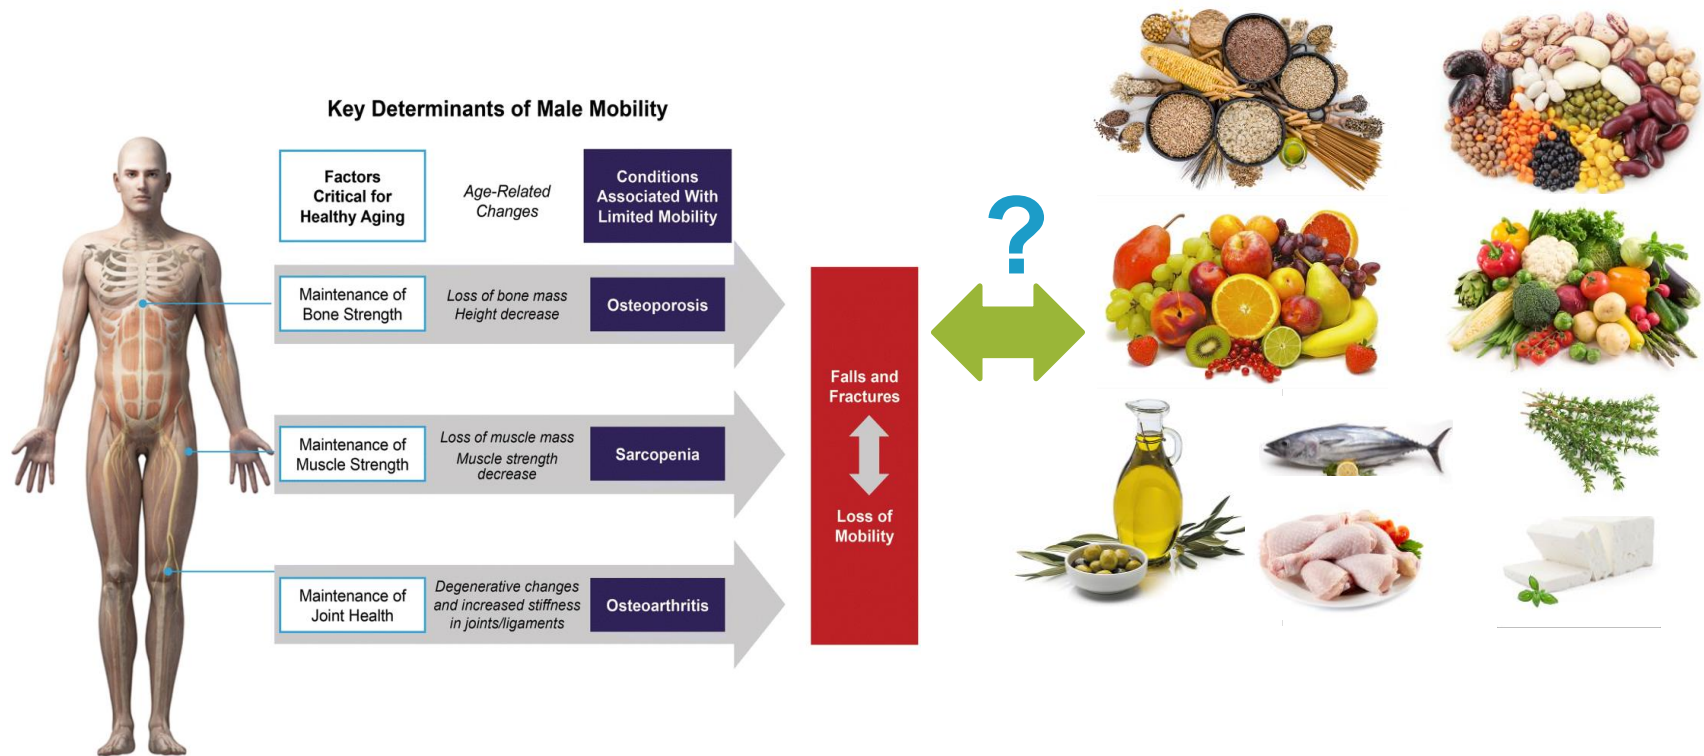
Key Determinants of Male Mobility

Factors Critical for Healthy Aging

Age-Related Changes

Conditions Associated With Limited Mobility

Maintenance of Bone Strength

Loss of bone mass Height decrease

Osteoporosis

Maintenance of Muscle Strength

Loss of muscle mass Muscle strength decrease

Sarcopenia

Maintenance of Joint Health

Degenerative changes and increased stiffness in joints/ligaments

Osteoarthritis

Falls and Fractures

Loss of Mobility

?